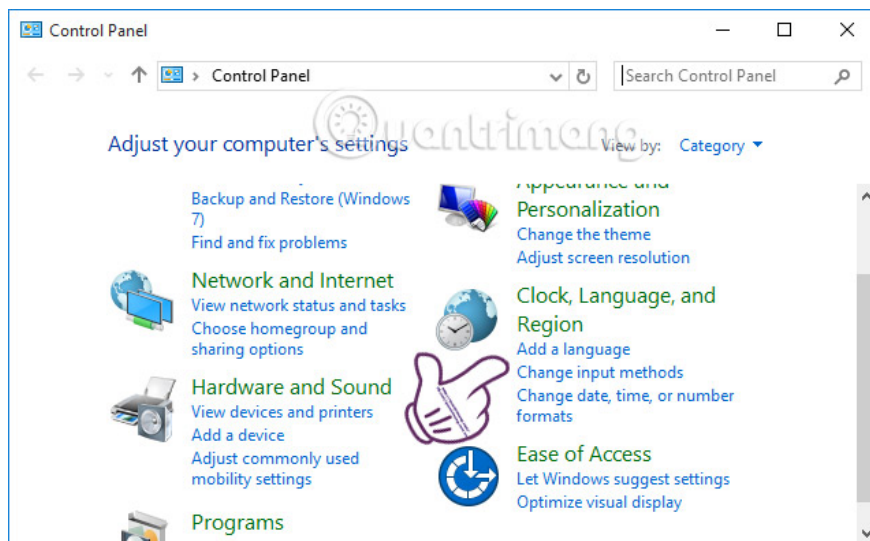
Control Panel

Control Panel

Search Control Panel

Adjust your computer's settings

View by: Category

Backup and Restore (Windows 7)

Find and fix problems

Network and Internet

View network status and tasks

Choose homegroup and sharing options

Hardware and Sound

View devices and printers

Add a device

Adjust commonly used mobility settings

Programs

Appearance and Personalization

Change the theme

Adjust screen resolution

Clock, Language, and Region

Add a language

Change input methods

Change date, time, or number formats

Ease of Access

Let Windows suggest settings

Optimize visual display

Quantrimang